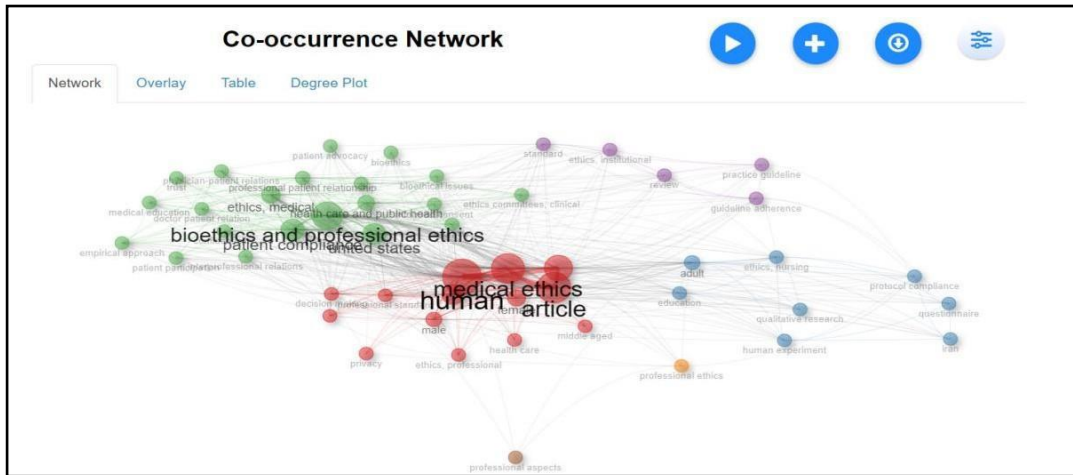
Co-occurrence Network

Network Overlay Table Degree Plot

patient advocacy
bioethics
standard
ethics, institutional
physician-patient relations
trust
professional patient relationship
bioethical issues
review
practice guideline
medical education
doctor patient relation
ethics, medical
health care and public health
informed consent
ethics committees, clinical
guideline adherence
bioethics and professional ethics
empirical approach
patient compliance
united states
patient participation
professional relations
adult
ethics, nursing
medical ethics
protocol compliance
decision making
professional standard
human
article
education
questionnaire
female
qualitative research
male
middle aged
health care
human experiment
iran
privacy
ethics, professional
professional ethics
professional aspects